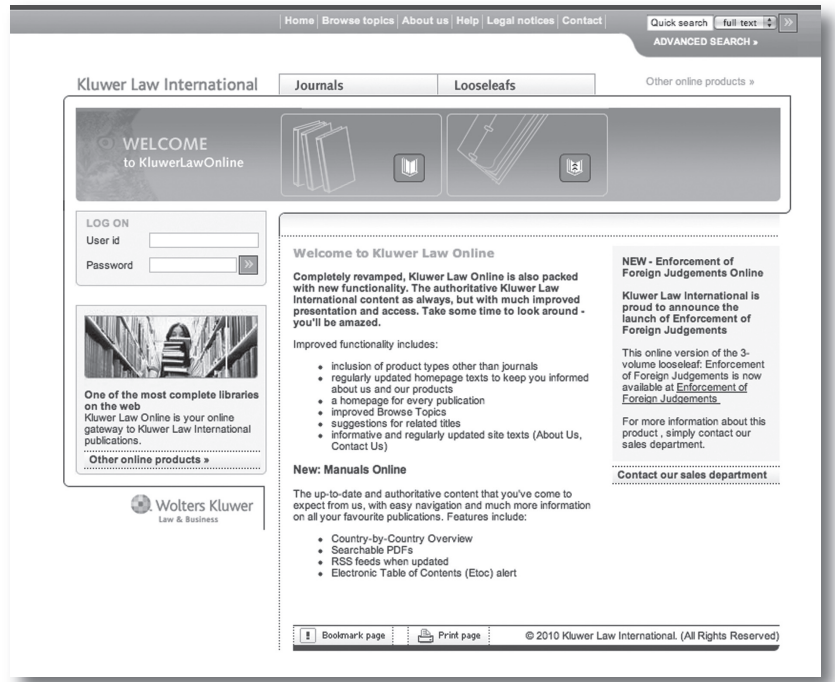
| Home | Browse topics | About us | Help | Legal notices | Contact |

Quick search full text »

ADVANCED SEARCH »

Kluwer Law International

Journals

Looseleafs

Other online products »

WELCOME
to KluwerLawOnline

LOG ON
User id
Password »

One of the most complete libraries on the web
Kluwer Law Online is your online gateway to Kluwer Law International publications.

Other online products »

Wolters Kluwer
Law & Business

Welcome to Kluwer Law Online

Completely revamped, Kluwer Law Online is also packed with new functionality. The authoritative Kluwer Law International content as always, but with much improved presentation and access. Take some time to look around - you'll be amazed.

Improved functionality includes:

- inclusion of product types other than journals
- regularly updated homepage texts to keep you informed about us and our products
- a homepage for every publication
- improved Browse Topics
- suggestions for related titles
- informative and regularly updated site texts (About Us, Contact Us)

New: Manuals Online

The up-to-date and authoritative content that you've come to expect from us, with easy navigation and much more information on all your favourite publications. Features include:

- Country-by-Country Overview
- Searchable PDFs
- RSS feeds when updated
- Electronic Table of Contents (Etoc) alert

NEW - Enforcement of Foreign Judgements Online

Kluwer Law International is proud to announce the launch of Enforcement of Foreign Judgements

This online version of the 3-volume looseleaf: Enforcement of Foreign Judgements is now available at Enforcement of Foreign Judgements

For more information about this product , simply contact our sales department.

Contact our sales department

Bookmark page

Print page

© 2010 Kluwer Law International. (All Rights Reserved)